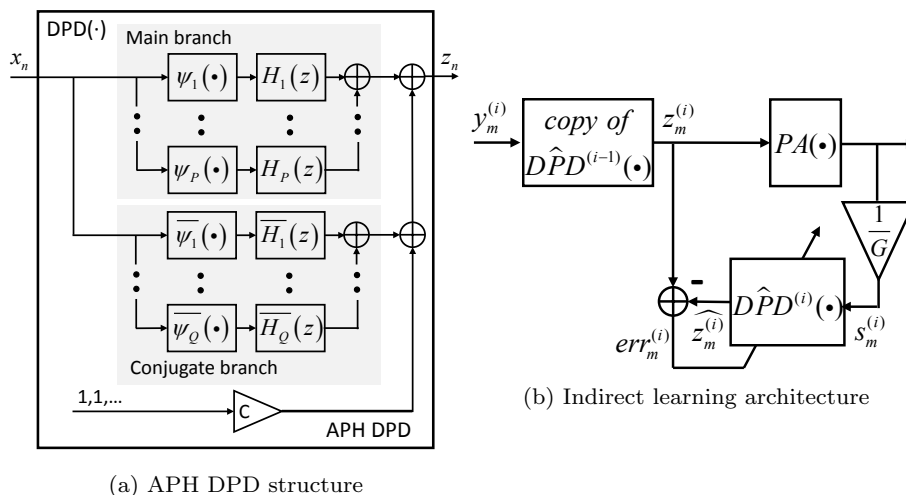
DPD(·)

Main branch

$x_n$

$\psi_1(\bullet)$ $H_1(z)$

$\psi_P(\bullet)$ $H_P(z)$

$z_n$

$\overline{\psi_1}(\bullet)$ $\overline{H_1}(z)$

$\overline{\psi_Q}(\bullet)$ $\overline{H_Q}(z)$

Conjugate branch

1,1,...

C

APH DPD

(a) APH DPD structure

$y_m^{(i)}$

copy of $D\hat{P}D^{(i-1)}(\bullet)$

$z_m^{(i)}$

$PA(\bullet)$

$\frac{1}{G}$

-

$D\hat{P}D^{(i)}(\bullet)$

$err_m^{(i)}$

$\widehat{z_m^{(i)}}$

$s_m^{(i)}$

(b) Indirect learning architecture